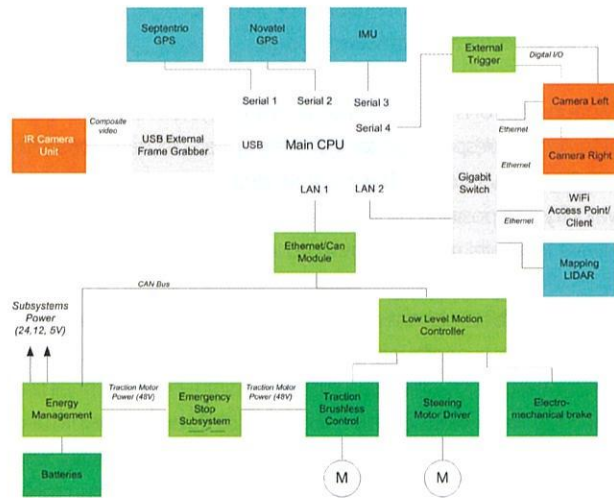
Septantrio GPS

Novatel GPS

IMU

External Trigger

Digital I/O

Serial 1

Serial 2

Serial 3

Serial 4

Camera Left

IR Camera Unit

Composite video

USB External Frame Grabber

USB

Main CPU

Ethernet

Camera Right

Ethernet

Gigabit Switch

LAN 1

LAN 2

WiFi Access Point/ Client

Ethernet

Ethernet/Can Module

Mapping LIDAR

CAN Bus

Subsystems Power (24,12, 5V)

Low Level Motion Controller

Energy Management

Traction Motor Power (48V)

Emergency Stop Subsystem

Traction Motor Power (48V)

Traction Brushless Control

Steering Motor Driver

Electro-mechanical brake

Batteries

M

M